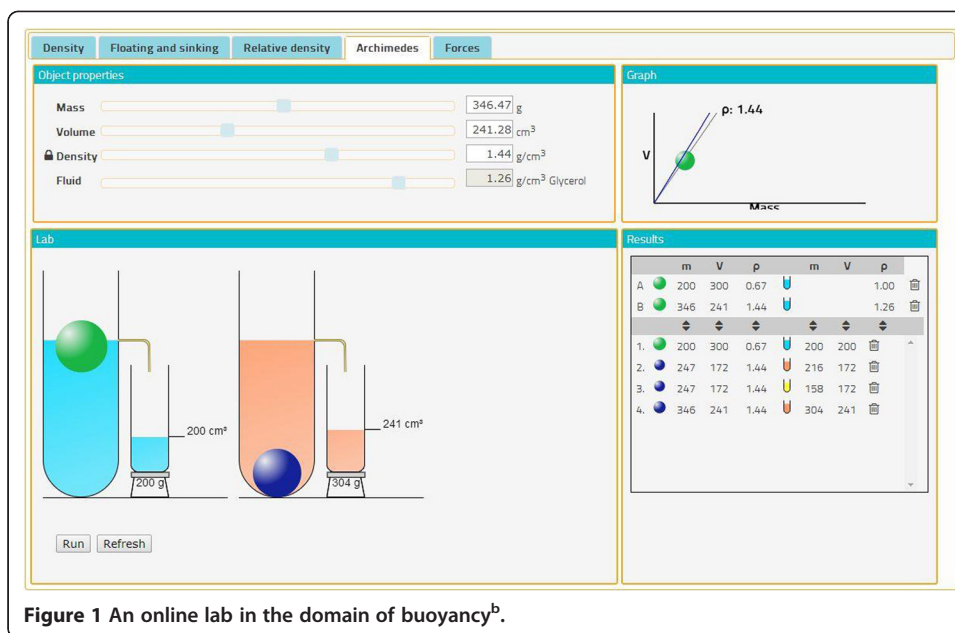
Density | Floating and sinking | Relative density | Archimedes | Forces

Object properties

Mass 346.47 g

Volume 241.28 $cm^3$

Density 1.44 $g/cm^3$

Fluid 1.26 $g/cm^3$ Glycerol

Graph

ρ: 1.44

V

Mass

Lab

200 $cm^3$

200 g

241 $cm^3$

304 g

Run Refresh

Results

| | m | V | ρ | | m | V | ρ |
|---|---|---|---|---|---|---|---|
| A | 200 | 300 | 0.67 | | | | 1.00 |
| B | 346 | 241 | 1.44 | | | | 1.26 |
| 1. | 200 | 300 | 0.67 | | 200 | 200 | |
| 2. | 247 | 172 | 1.44 | | 216 | 172 | |
| 3. | 247 | 172 | 1.44 | | 158 | 172 | |
| 4. | 346 | 241 | 1.44 | | 304 | 241 | |

Figure 1 An online lab in the domain of buoyancy$^b$.